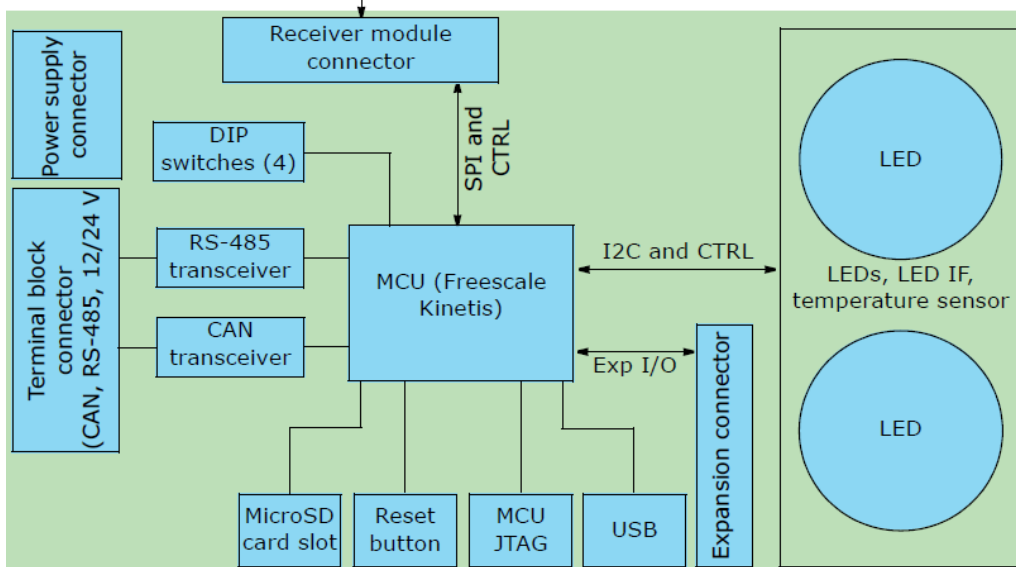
Receiver module connector

Power supply connector

DIP switches (4)

SPI and CTRL

Terminal block connector (CAN, RS-485, 12/24 V

RS-485 transceiver

CAN transceiver

MCU (Freescale Kinetis)

I2C and CTRL

Exp I/O

LED

LEDs, LED IF, temperature sensor

LED

Expansion connector

MicroSD card slot

Reset button

MCU JTAG

USB